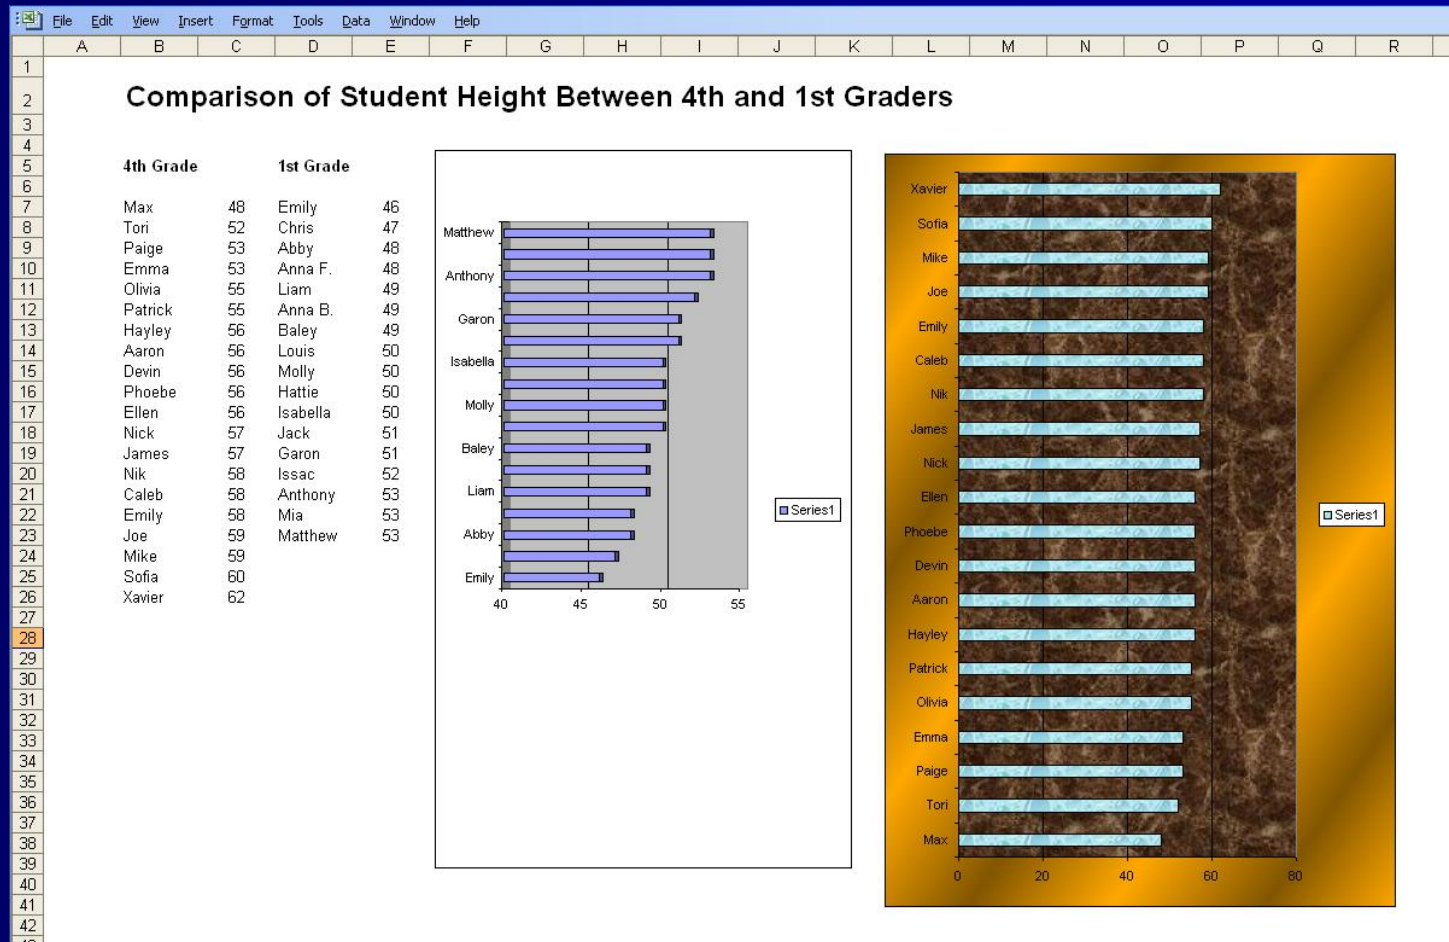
File Edit View Insert Format Tools Data Window Help

A B C D E F G H I J K L M N O P Q R

Comparison of Student Height Between 4th and 1st Graders

| 4th Grade | | 1st Grade | |
|---|---|---|---|
| Max | 48 | Emily | 46 |
| Tori | 52 | Chris | 47 |
| Paige | 53 | Abby | 48 |
| Emma | 53 | Anna F. | 48 |
| Olivia | 55 | Liam | 49 |
| Patrick | 55 | Anna B. | 49 |
| Hayley | 56 | Baley | 49 |
| Aaron | 56 | Louis | 50 |
| Devin | 56 | Molly | 50 |
| Phoebe | 56 | Hattie | 50 |
| Ellen | 56 | Isabella | 50 |
| Nick | 57 | Jack | 51 |
| James | 57 | Garon | 51 |
| Nik | 58 | Issac | 52 |
| Caleb | 58 | Anthony | 53 |
| Emily | 58 | Mia | 53 |
| Joe | 59 | Matthew | 53 |
| Mike | 59 | | |
| Sofia | 60 | | |
| Xavier | 62 | | |

Matthew
Anthony
Garon
Isabella
Molly
Baley
Liam
Abby
Emily
40 45 50 55
Series1

Xavier
Sofia
Mike
Joe
Emily
Caleb
Nik
James
Nick
Ellen
Phoebe
Devin
Aaron
Hayley
Patrick
Olivia
Emma
Paige
Tori
Max
0 20 40 60 80
Series1